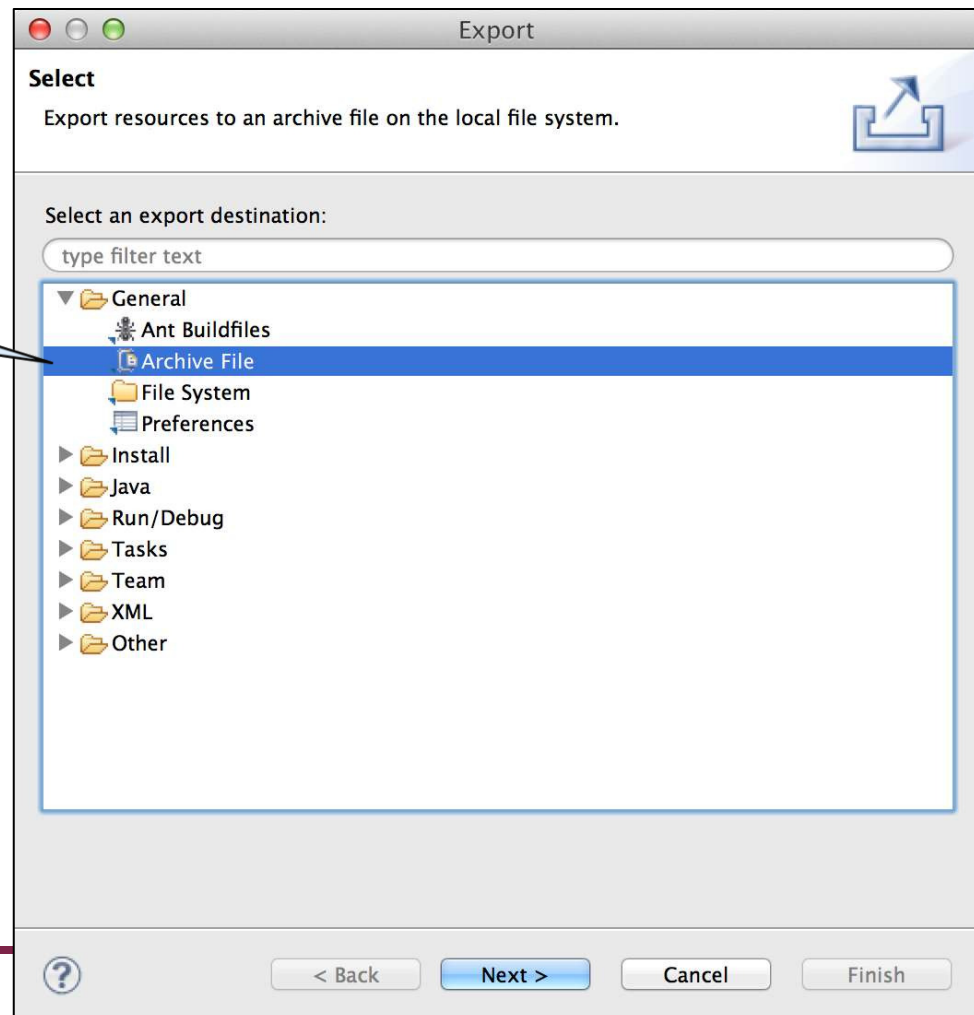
Export

Select

Export resources to an archive file on the local file system.

Select an export destination:

type filter text

General
Ant Buildfiles
Archive File
File System
Preferences
Install
Java
Run/Debug
Tasks
Team
XML
Other

?

< Back

Next >

Cancel

Finish